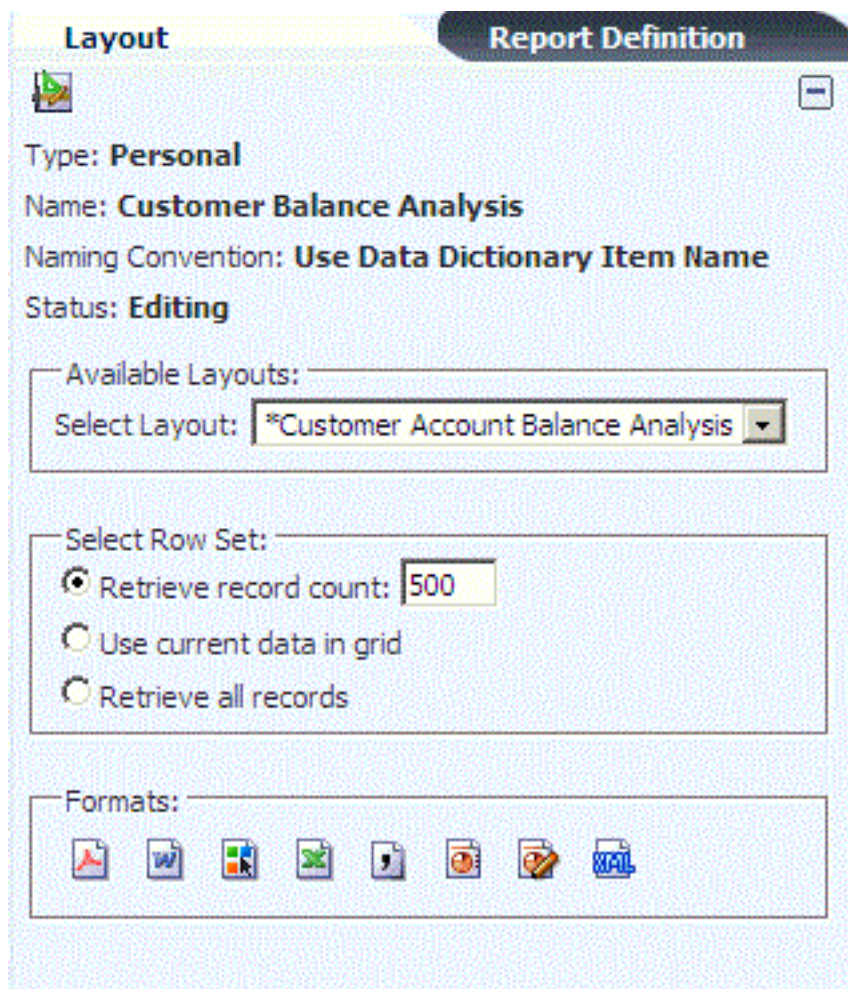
Layout
Report Definition

Type: Personal

Name: Customer Balance Analysis

Naming Convention: Use Data Dictionary Item Name

Status: Editing

Available Layouts:
Select Layout: *Customer Account Balance Analysis

Select Row Set:
Retrieve record count: 500
Use current data in grid
Retrieve all records

Formats:
XML